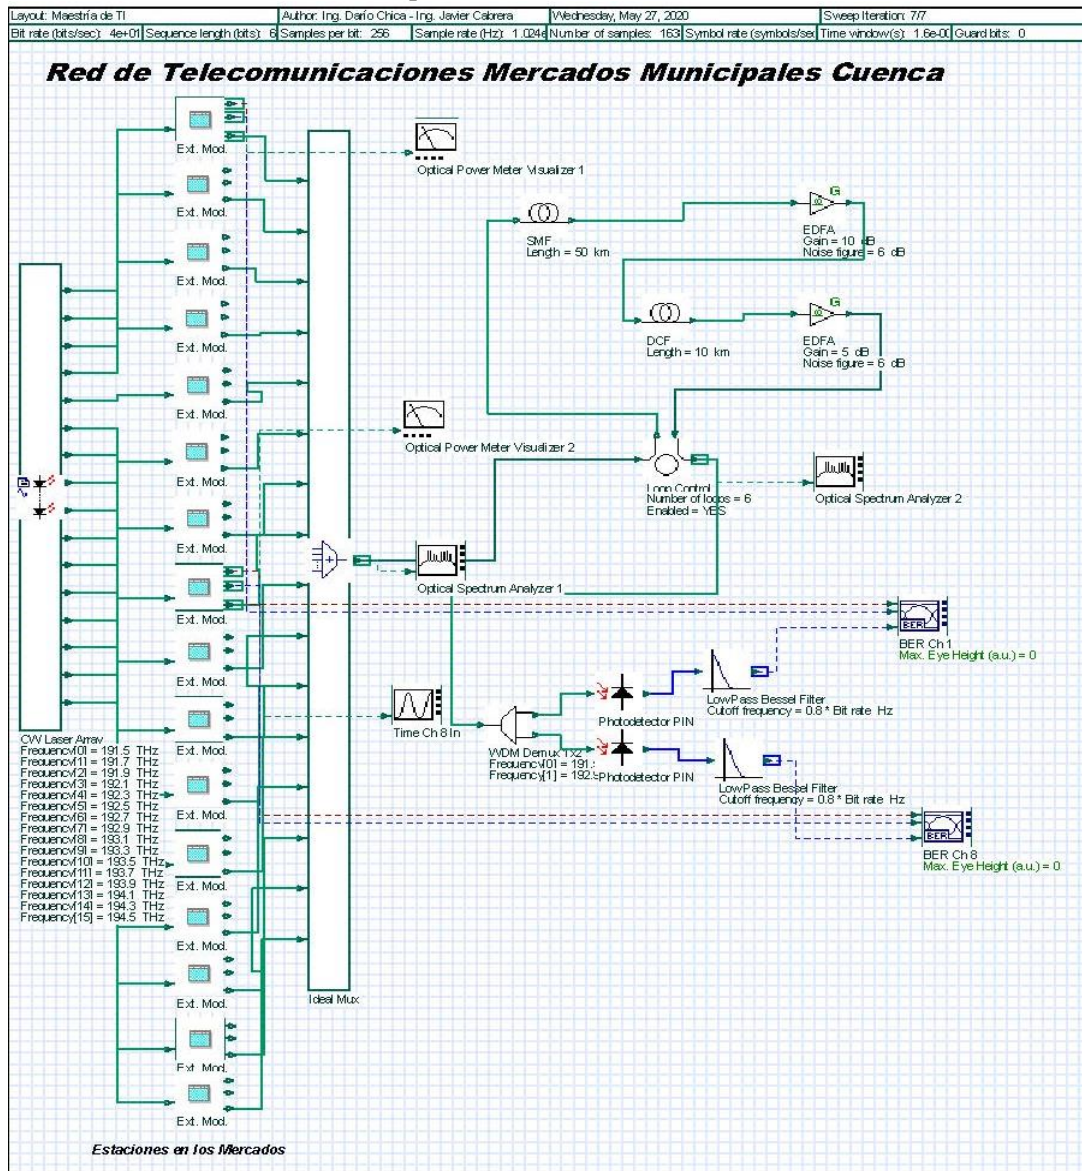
| Layout: Maestría de TI | Author: Ing. Darío Chica - Ing. Javier Cabrera | Wednesday, May 27, 2020 | Sweep Iteration: 7/7 |
|---|---|---|---|

| Bit rate (bits/sec): 4e+01 | Sequence length (bits): 6 | Samples per bit: 256 | Sample rate (Hz): 1.024e | Number of samples: 163 | Symbol rate (symbols/se | Time window(s): 1.6e-00 | Guard bits: 0 |
|---|---|---|---|---|---|---|---|

Red de Telecomunicaciones Mercados Municipales Cuenca

Ext. Mod.
Ext. Mod.
Ext. Mod.
Ext. Mod.
Ext. Mod.
Ext. Mod.
Ext. Mod.
Ext. Mod.
Ext. Mod.
Ext. Mod.
Ext. Mod.
Ext. Mod.
Ext. Mod.
Ext. Mod.
Ext. Mod.
Ext. Mod.

Optical Power Meter Visualizer 1

SMF
Length = 50 km

EDFA
Gain = 10 dB
Noise figure = 6 dB

DCF
Length = 10 km

EDFA
Gain = 5 dB
Noise figure = 6 dB

Optical Power Meter Visualizer 2

Loop Control
Number of loops = 6
Enabled = YES

Optical Spectrum Analyzer 2

Optical Spectrum Analyzer 1

BER Ch 1
Max. Eye Height (a.u.) = 0

LowPass Bessel Filter
Cutoff frequency = 0.8 * Bit rate Hz

Photodetector PIN

Time Ch 8 In

WDM Demux 1x2
Frequency[0] = 191.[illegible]
Frequency[1] = 192.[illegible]

Photodetector PIN

LowPass Bessel Filter
Cutoff frequency = 0.8 * Bit rate Hz

BER Ch 8
Max. Eye Height (a.u.) = 0

CW Laser Array
Frequency[0] = 191.5 THz
Frequency[1] = 191.7 THz
Frequency[2] = 191.9 THz
Frequency[3] = 192.1 THz
Frequency[4] = 192.3 THz
Frequency[5] = 192.5 THz
Frequency[6] = 192.7 THz
Frequency[7] = 192.9 THz
Frequency[8] = 193.1 THz
Frequency[9] = 193.3 THz
Frequency[10] = 193.5 THz
Frequency[11] = 193.7 THz
Frequency[12] = 193.9 THz
Frequency[13] = 194.1 THz
Frequency[14] = 194.3 THz
Frequency[15] = 194.5 THz

Ideal Mux

Estaciones en los Mercados